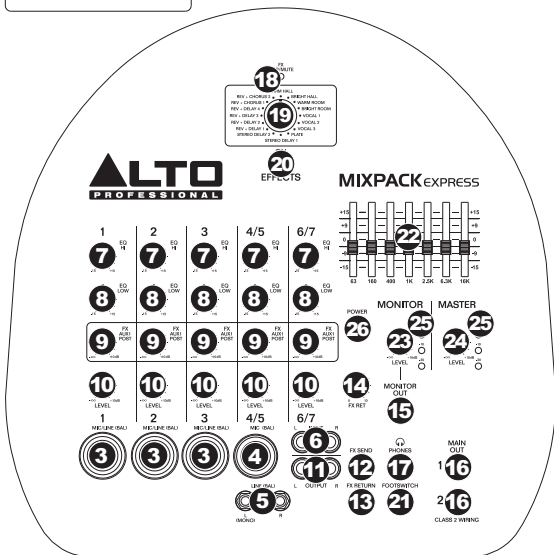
FX MUTE
18
19
ROOM HALL
BRIGHT HALL
REV + CHORUS 2
WARM ROOM
REV + CHORUS 1
BRIGHT ROOM
REV + DELAY 4
VOCAL 1
REV + DELAY 3
VOCAL 2
REV + DELAY 2
VOCAL 3
REV + DELAY 1
PLATE
STEREO DELAY 2
STEREO DELAY 1

ALTO PROFESSIONAL

20
EFFECTS

MIXPACK EXPRESS

+15 +9 +3 0 -3 -9 -15
22
63 160 400 1K 2.5K 6.3K 16K
+15 +9 +3 0 -3 -9 -15

1
7 EQ HI
8 EQ LOW
9 FX AUX1 POST
10 LEVEL
1
MIC/LINE (BAL)
3

2
7 EQ HI
8 EQ LOW
9 FX AUX1 POST
10 LEVEL
2
MIC/LINE (BAL)
3

3
7 EQ HI
8 EQ LOW
9 FX AUX1 POST
10 LEVEL
3
MIC/LINE (BAL)
3

4/5
7 EQ HI
8 EQ LOW
9 FX AUX1 POST
10 LEVEL
4/5
MIC (BAL)
4
LINE (BAL)
5
L (MONO) R

6/7
7 EQ HI
8 EQ LOW
9 FX AUX1 POST
10 LEVEL
6/7
L INPUT R
6
11
L OUTPUT R

POWER
26
MONITOR
23
25
LEVEL
MASTER
24
25
LEVEL

14
FX RET
MONITOR OUT
15

FX SEND
12
FX RETURN
13
PHONES
17
FOOTSWITCH
21

MAIN OUT
1 16
2 16
CLASS 2 WIRING